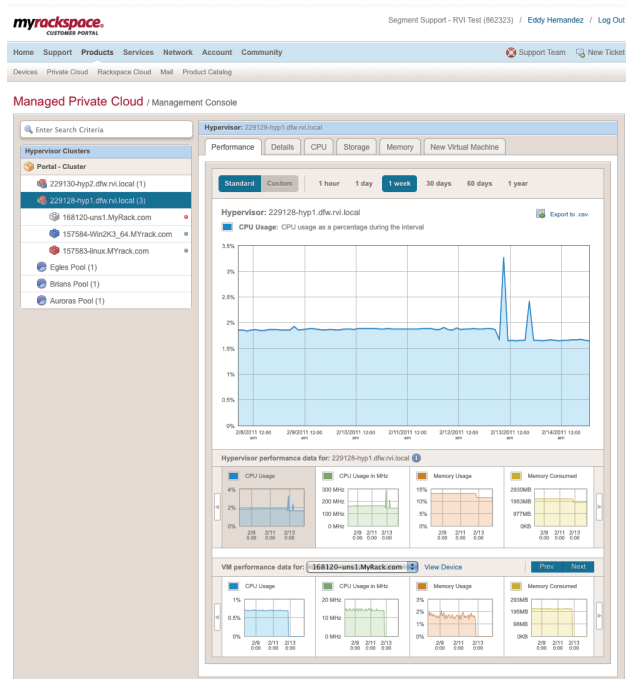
myrackspace.
CUSTOMER PORTAL

Segment Support - RVI Test (862323) | Eddy Hernandez / Log Out

Home Support Products Services Network Account Community

Support Team New Ticket

Devices Private Cloud Rackspace Cloud Mail Product Catalog

Managed Private Cloud / Management Console

Enter Search Criteria

Hypervisor Clusters

Portal - Cluster

229130-hyp2.dfw.rvi.local (1)

229128-hyp1.dfw.rvi.local (3)

168120-uns1.MyRack.com

157584-Win2K3_64.MYrack.com

157583-linux.MYrack.com

Egles Pool (1)

Brians Pool (1)

Auroras Pool (1)

Hypervisor: 229128-hyp1.dfw.rvi.local

Performance Details CPU Storage Memory New Virtual Machine

Standard Custom 1 hour 1 day 1 week 30 days 60 days 1 year

Hypervisor: 229128-hyp1.dfw.rvi.local

Export to .csv

CPU Usage: CPU usage as a percentage during the interval

3.5%
3%
2.5%
2%
1.5%
1%
0.5%
0%

2/8/2011 12:00 am 2/9/2011 12:00 am 2/10/2011 12:00 am 2/11/2011 12:00 am 2/12/2011 12:00 am 2/13/2011 12:00 am 2/14/2011 12:00 am

Hypervisor performance data for: 229128-hyp1.dfw.rvi.local

CPU Usage
4%
2%
0%
2/9 0:00 2/11 0:00 2/13 0:00

CPU Usage in MHz
300 MHz
200 MHz
100 MHz
0 MHz
2/9 0:00 2/11 0:00 2/13 0:00

Memory Usage
15%
10%
5%
0%
2/9 0:00 2/11 0:00 2/13 0:00

Memory Consumed
2930MB
1953MB
977MB
0KB
2/9 0:00 2/11 0:00 2/13 0:00

VM performance data for: 168120-uns1.MyRack.com View Device

Prev Next

CPU Usage
1%
0.5%
0%
2/9 0:00 2/11 0:00 2/13 0:00

CPU Usage in MHz
20 MHz
10 MHz
0 MHz
2/9 0:00 2/11 0:00 2/13 0:00

Memory Usage
3%
2%
1%
0%
2/9 0:00 2/11 0:00 2/13 0:00

Memory Consumed
293MB
195MB
98MB
0KB
2/9 0:00 2/11 0:00 2/13 0:00